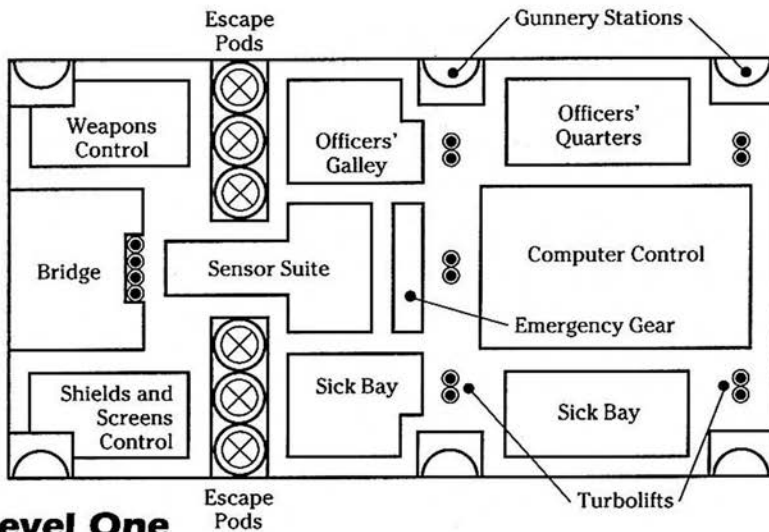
Escape Pods

Gunnery Stations

Weapons Control

Officers' Galley

Officers' Quarters

Bridge

Sensor Suite

Computer Control

Emergency Gear

Shields and Screens Control

Sick Bay

Sick Bay

Escape Pods

Turbolifts

evel One